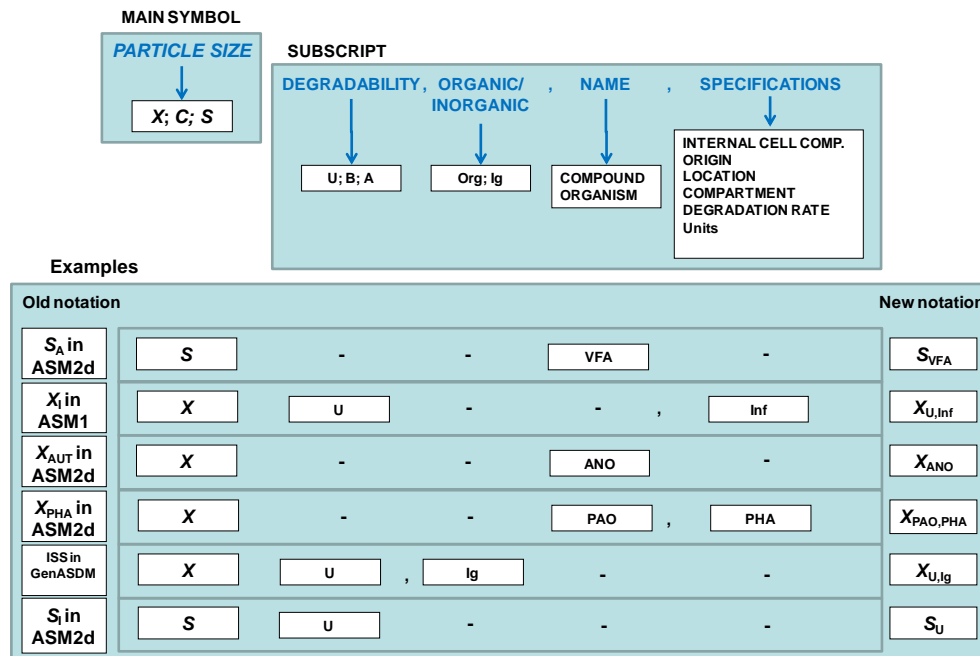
MAIN SYMBOL

PARTICLE SIZE

X; C; S

SUBSCRIPT

DEGRADABILITY, ORGANIC/ INORGANIC , NAME , SPECIFICATIONS

U; B; A

Org; Ig

COMPOUND
ORGANISM

INTERNAL CELL COMP.
ORIGIN
LOCATION
COMPARTMENT
DEGRADATION RATE
Units

Examples

Old notation | | | | | | New notation

| Old notation | | | | | | New notation |
|---|---|---|---|---|---|---|
| $S_A$ in ASM2d | S | - | - | VFA | - | $S_{VFA}$ |
| $X_I$ in ASM1 | X | U | - | - , | Inf | $X_{U,Inf}$ |
| $X_{AUT}$ in ASM2d | X | - | - | ANO | - | $X_{ANO}$ |
| $X_{PHA}$ in ASM2d | X | - | - | PAO , | PHA | $X_{PAO,PHA}$ |
| ISS in GenASDM | X | U , | Ig | - | - | $X_{U,Ig}$ |
| $S_I$ in ASM2d | S | U | - | - | - | $S_U$ |